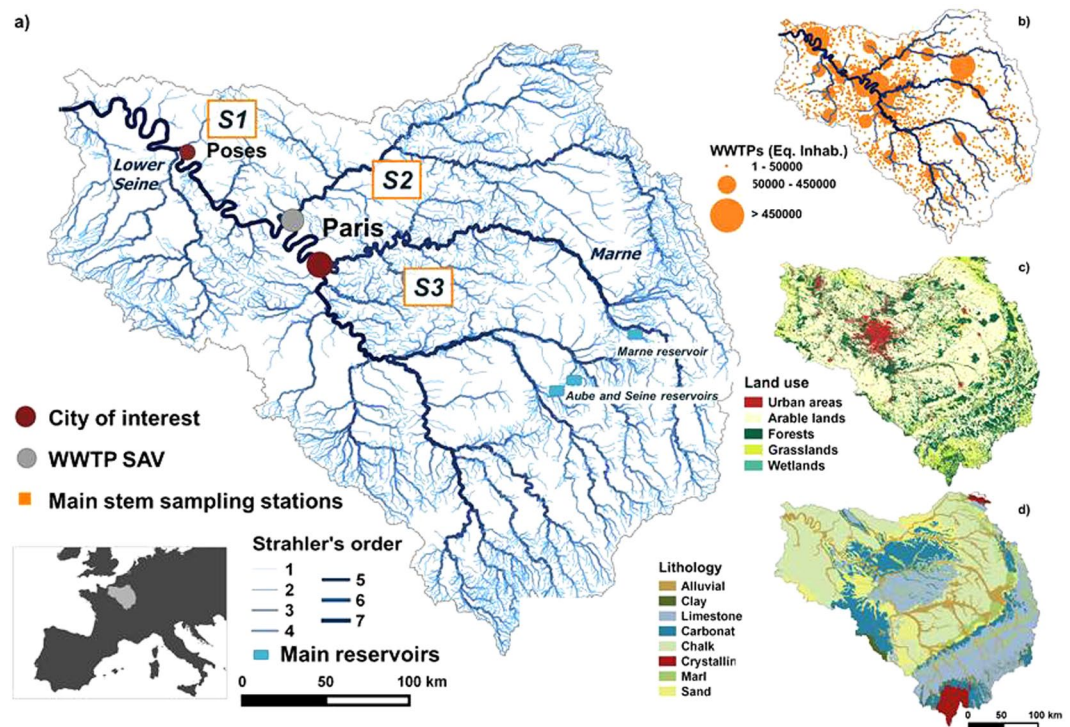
a)

S1

Poses

Lower Seine

S2

Paris

S3

Marne

Marne reservoir

Aube and Seine reservoirs

City of interest

WWTP SAV

Main stem sampling stations

Strahler's order

1
2
3
4
5
6
7

Main reservoirs

0 50 100 km

b)

WWTPs (Eq. Inhab.)
1 - 50000
50000 - 450000
> 450000

c)

Land use
Urban areas
Arable lands
Forests
Grasslands
Wetlands

d)

Lithology
Alluvial
Clay
Limestone
Carbonat
Chalk
Crystallin
Marl
Sand

0 50 100 km